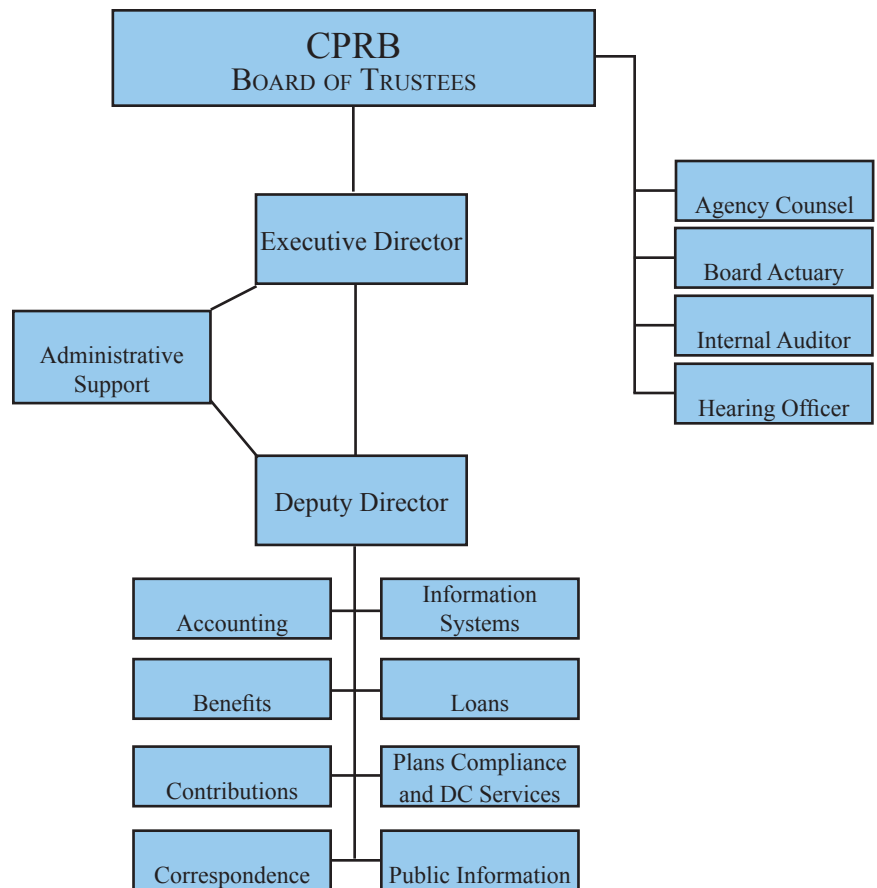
CPRB
Board of Trustees

Agency Counsel

Board Actuary

Internal Auditor

Hearing Officer

Executive Director

Administrative Support

Deputy Director

Accounting

Information Systems

Benefits

Loans

Contributions

Plans Compliance and DC Services

Correspondence

Public Information